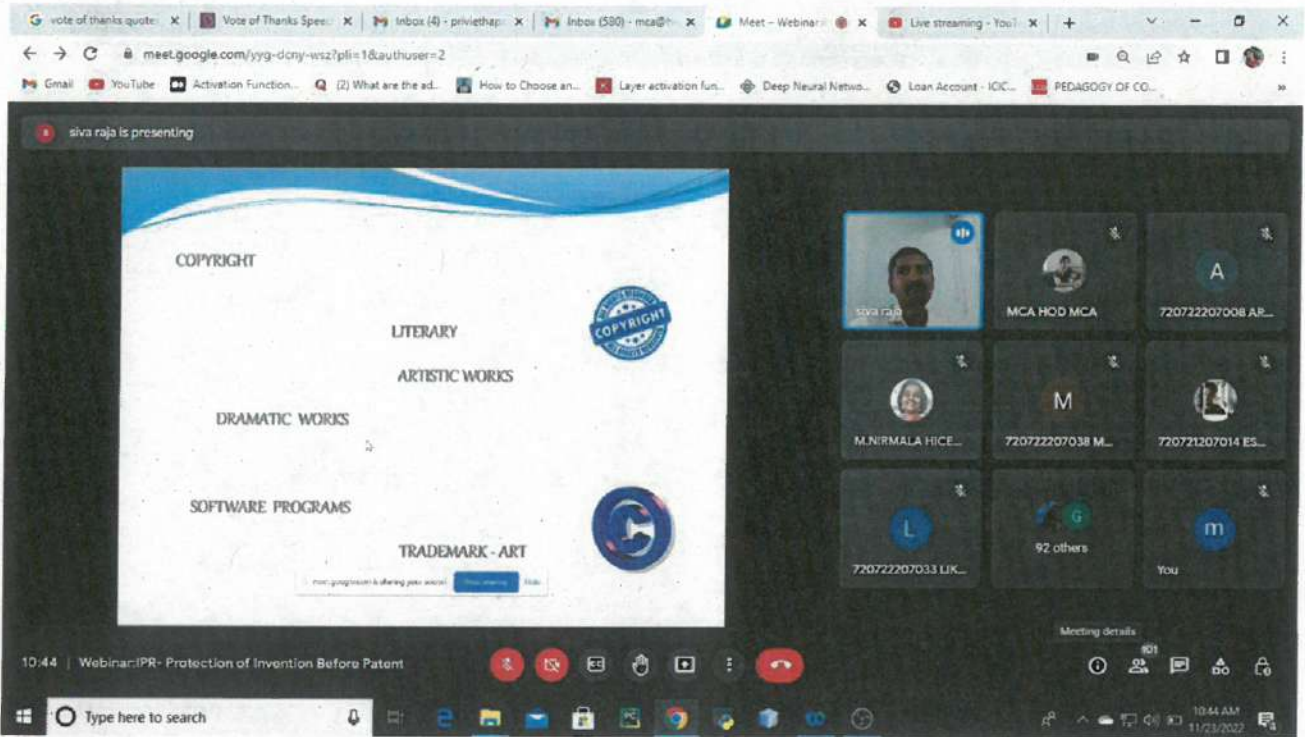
G vote of thanks quote ×
Vote of Thanks Spee ×
Inbox (4) - priviethap ×
Inbox (580) - mca@ ×
Meet – Webinar ×
Live streaming - YouT ×
+

meet.google.com/yyg-dcny-wsz?pli=1&authuser=2

Gmail YouTube Activation Function... (2) What are the ad... How to Choose an... Layer activation fun... Deep Neural Netwo... Loan Account - IOC... PEDAGOGY OF CO...

siva raja is presenting

COPYRIGHT

LITERARY

ARTISTIC WORKS

DRAMATIC WORKS

SOFTWARE PROGRAMS

TRADEMARK - ART

COPYRIGHT

meet.google.com is sharing your screen. Stop sharing Hide

siva raja
MCA HOD MCA
A
720722207008 AR...
M.NIRMALA HICE...
M
720722207038 M...
720721207014 ES...
L
720722207033 LIK...
G
92 others
m
You

Meeting details

101

10:44 | Webinar:IPR- Protection of Invention Before Patent

Type here to search

10:44 AM
11/23/2022